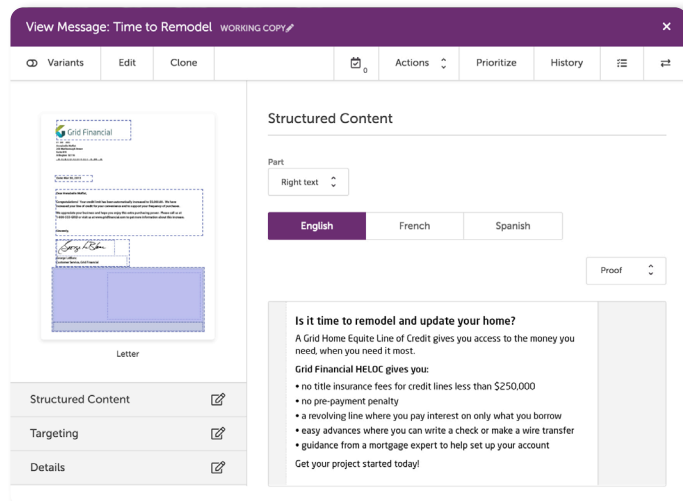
View Message: Time to Remodel WORKING COPY

×

Variants | Edit | Clone | 0 | Actions | Prioritize | History

Grid Financial

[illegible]

Letter

Structured Content

Targeting

Details

Structured Content

Part

Right text

English | French | Spanish

Proof

Is it time to remodel and update your home?

A Grid Home Equite Line of Credit gives you access to the money you need, when you need it most.

Grid Financial HELOC gives you:

• no title insurance fees for credit lines less than $250,000
• no pre-payment penalty
• a revolving line where you pay interest on only what you borrow
• easy advances where you can write a check or make a wire transfer
• guidance from a mortgage expert to help set up your account

Get your project started today!